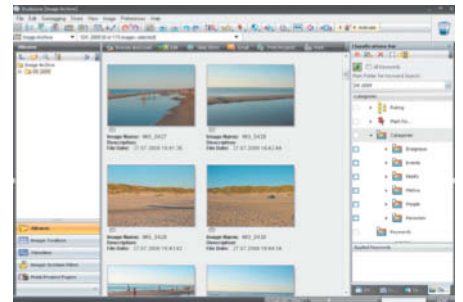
Image Name: IMG_0427
Description:
File Date: 27.07.2009 16:41:36

Image Name: IMG_0428
Description:
File Date: 27.07.2009 16:42:44

Image Name: IMG_0429
Description:
File Date: 27.07.2009 16:43:42

Image Name: IMG_0430
Description:
File Date: 27.07.2009 16:44:42

Albums
Image Toolbox
Calendar
Image Archive Wizard
Print Product Pages

Classifications Bar
All Keywords
Categories
Rating
Events
People
Keywords
Applied Keywords